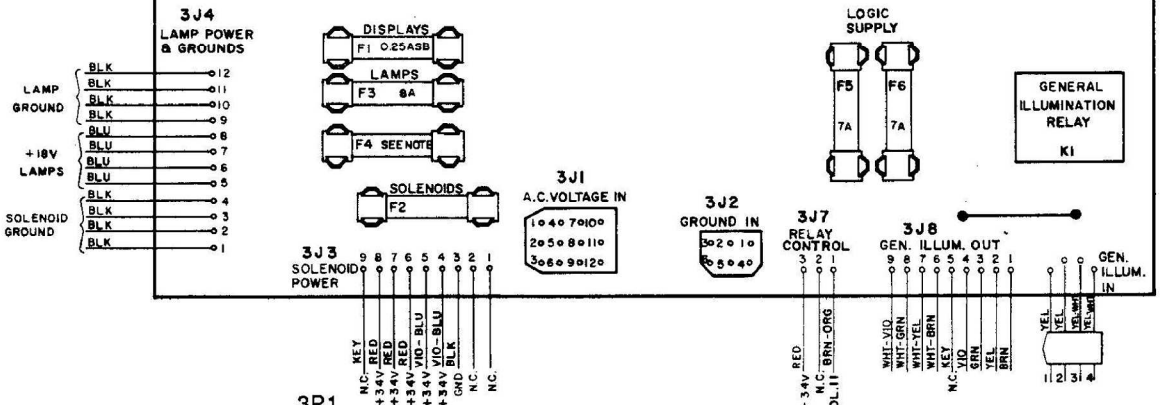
3J4
LAMP POWER & GROUNDS

LAMP GROUND
BLK 12
BLK 11
BLK 10
BLK 9

+18V LAMPS
BLU 8
BLU 7
BLU 6
BLU 5

SOLENOID GROUND
BLK 4
BLK 3
BLK 2
BLK 1

DISPLAYS
F1 0.25ASB

LAMPS
F3 8A

F4 SEE NOTE

SOLENOIDS
F2

LOGIC SUPPLY
F5 7A
F6 7A

GENERAL ILLUMINATION RELAY
K1

3J1
A.C. VOLTAGE IN
1 4 7 10
2 5 8 11
3 6 9 12

3J2
GROUND IN
3 2 1
6 5 4

3J7
RELAY CONTROL
3 2 1

3J8
GEN. ILLUM. OUT
9 8 7 6 5 4 3 2 1

GEN. ILLUM. IN

3J3
SOLENOID POWER
9 8 7 6 5 4 3 2 1

KEY
N.C.
RED
+34V
RED
+34V
RED
+34V
VIO-BLU
+34V
VIO-BLU
+34V
BLK
GND
N.C.
N.C.

RED
34V
N.C.
BRN-ORG
OL.11

WHT-VIO
WHT-GRN
WHT-YEL
WHT-BRN
KEY
N.C.
VIO
GRN
YEL
BRN

YEL
YEL
YEL-WHT
YEL-WHT
1 2 3 4

3P1